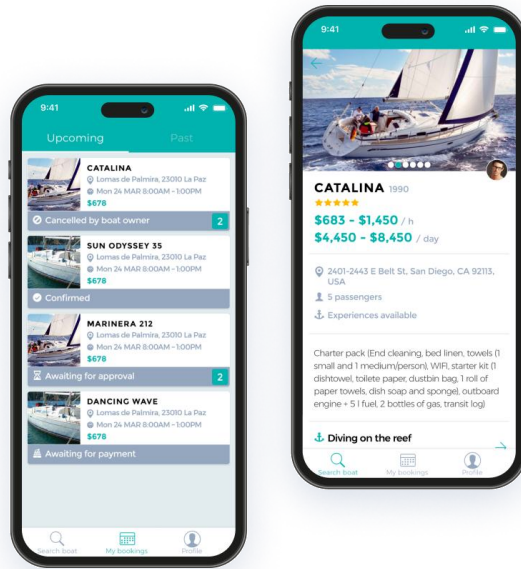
9:41

Upcoming

Past

CATALINA
Lomas de Palmira, 23010 La Paz
Mon 24 MAR 8:00AM - 1:00PM
$678

Cancelled by boat owner

2

SUN ODYSSEY 35
Lomas de Palmira, 23010 La Paz
Mon 24 MAR 8:00AM - 1:00PM
$678

Confirmed

MARINERA 212
Lomas de Palmira, 23010 La Paz
Mon 24 MAR 8:00AM - 1:00PM
$678

Awaiting for approval

2

DANCING WAVE
Lomas de Palmira, 23010 La Paz
Mon 24 MAR 8:00AM - 1:00PM
$678

Awaiting for payment

Search boat

My bookings

Profile

9:41

CATALINA 1990

$683 - $1,450 / h
$4,450 - $8,450 / day

2401-2443 E Belt St, San Diego, CA 92113, USA

5 passengers

Experiences available

Charter pack (End cleaning, bed linen, towels (1 small and 1 medium/person), WIFI, starter kit (1 dishtowel, toilete paper, dustbin bag, 1 roll of paper towels, dish soap and sponge), outboard engine + 5 l fuel, 2 bottles of gas, transit log)

Diving on the reef

Search boat

My bookings

Profile